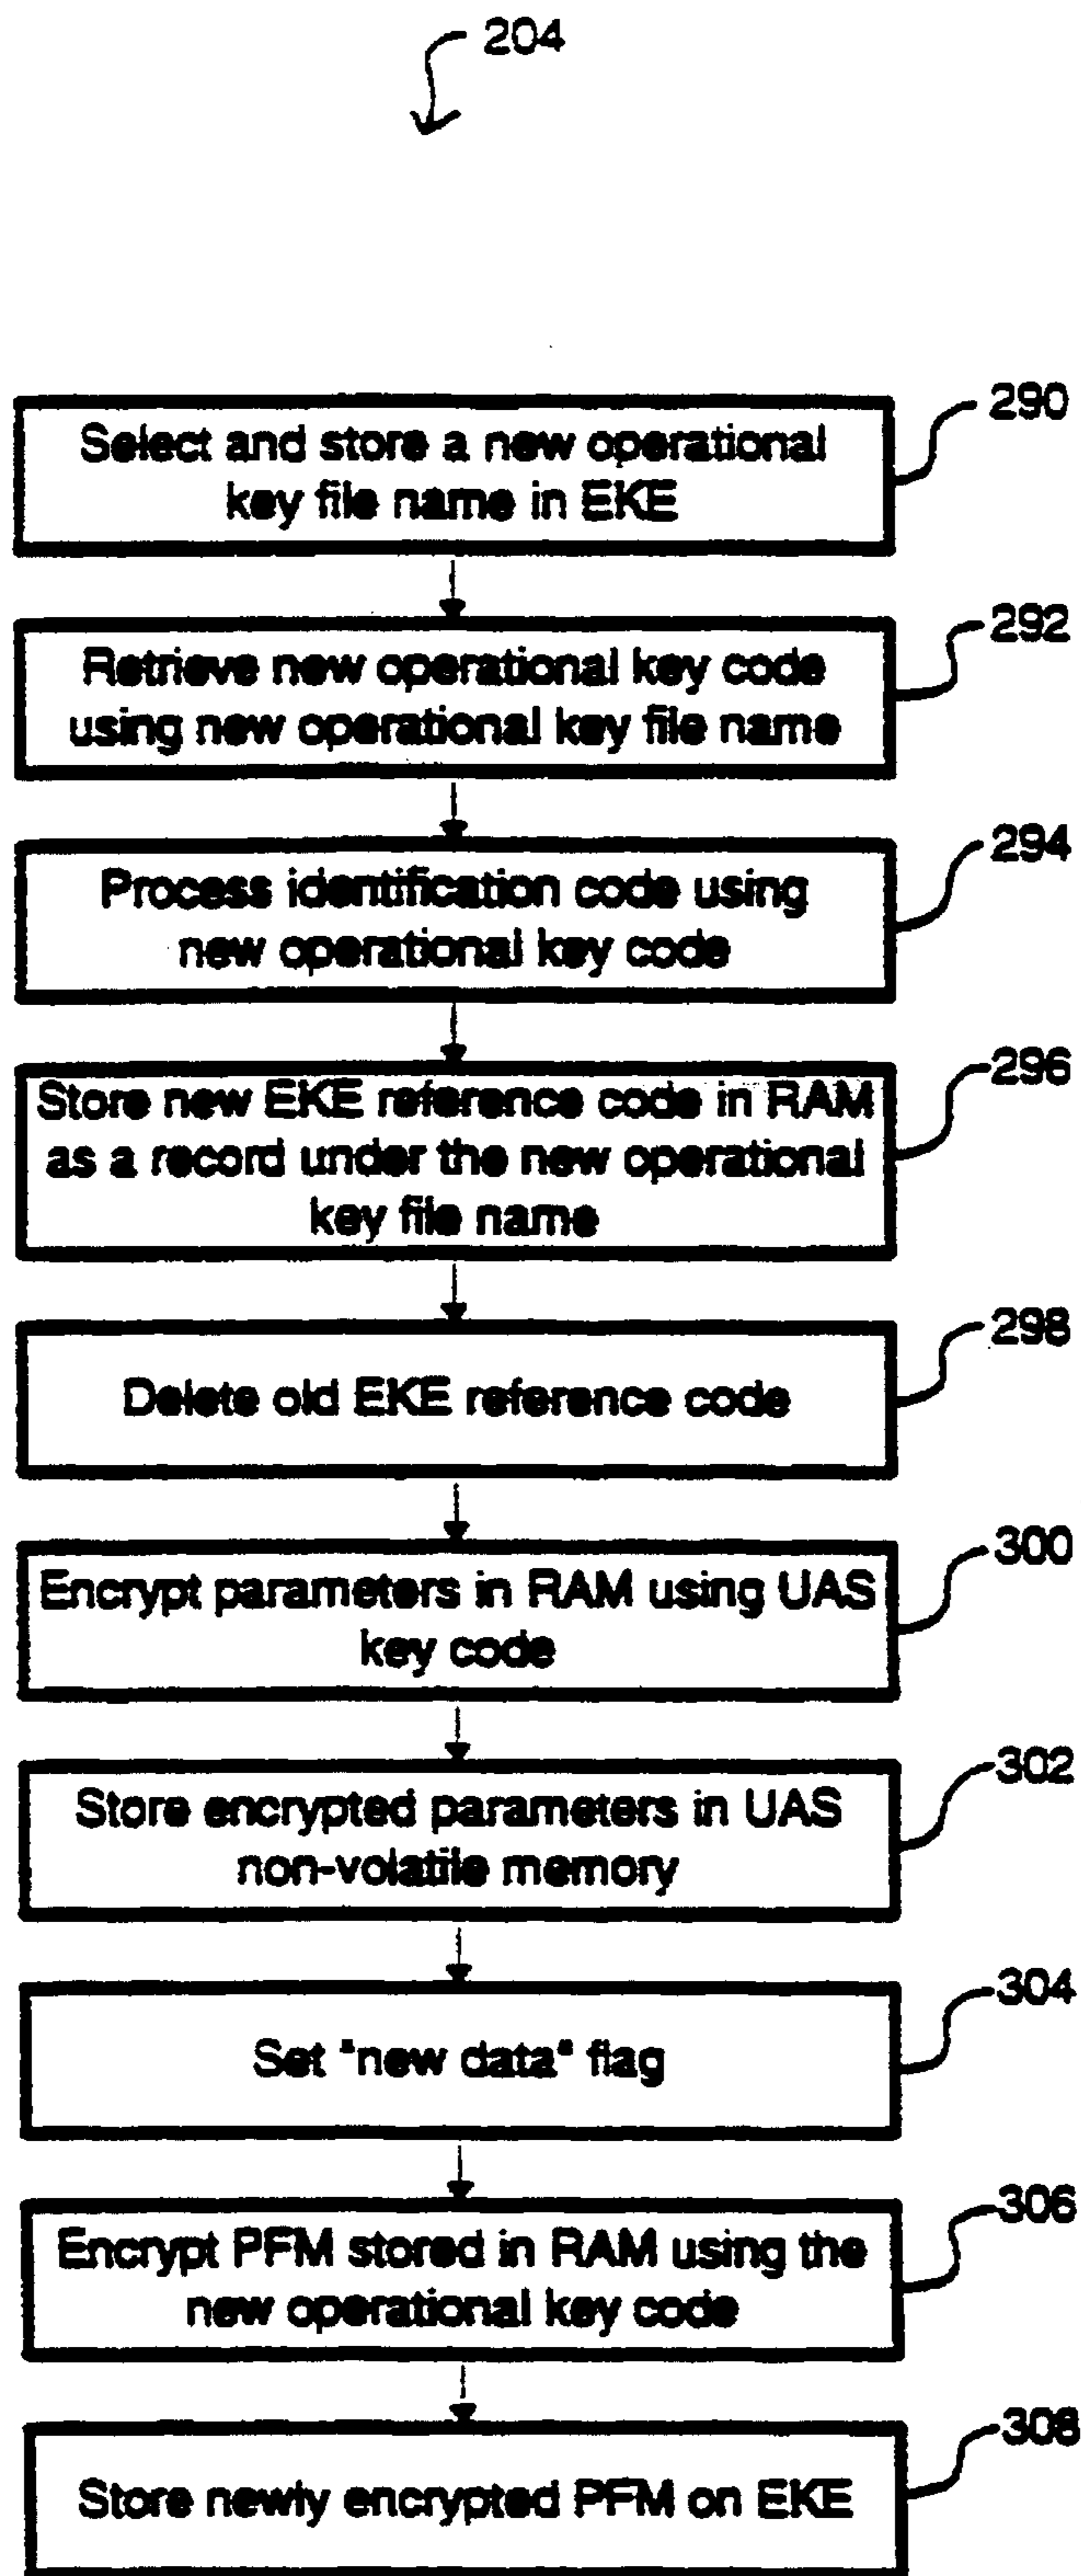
204

Select and store a new operational key file name in EKE

290

Retrieve new operational key code using new operational key file name

292

Process identification code using new operational key code

294

Store new EKE reference code in RAM as a record under the new operational key file name

296

Delete old EKE reference code

298

Encrypt parameters in RAM using UAS key code

300

Store encrypted parameters in UAS non-volatile memory

302

Set "new data" flag

304

Encrypt PFM stored in RAM using the new operational key code

306

Store newly encrypted PFM on EKE

308